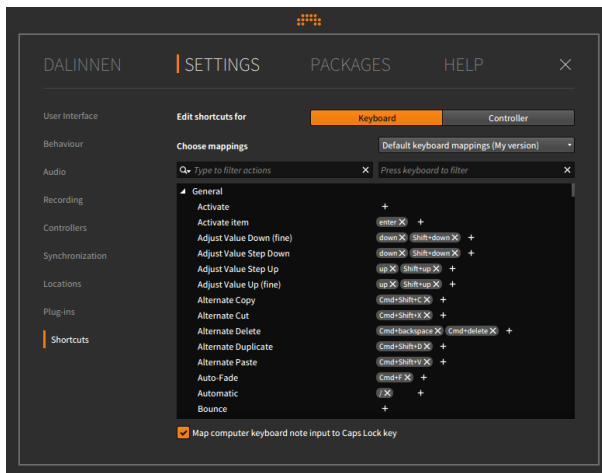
DALINNEN SETTINGS PACKAGES HELP ✕

User Interface
Behaviour
Audio
Recording
Controllers
Synchronization
Locations
Plug-ins
Shortcuts

Edit shortcuts for
Keyboard
Controller

Choose mappings
Default keyboard mappings (My version)

Type to filter actions ✕
Press keyboard to filter ✕

General

| Action | Shortcuts |
|---|---|
| Activate | + |
| Activate item | enter ✕ + |
| Adjust Value Down (fine) | down ✕ Shift+down ✕ + |
| Adjust Value Step Down | down ✕ Shift+down ✕ + |
| Adjust Value Step Up | up ✕ Shift+up ✕ + |
| Adjust Value Up (fine) | up ✕ Shift+up ✕ + |
| Alternate Copy | Cmd+Shift+C ✕ + |
| Alternate Cut | Cmd+Shift+X ✕ + |
| Alternate Delete | Cmd+backspace ✕ Cmd+delete ✕ + |
| Alternate Duplicate | Cmd+Shift+D ✕ + |
| Alternate Paste | Cmd+Shift+V ✕ + |
| Auto-Fade | Cmd+F ✕ + |
| Automatic | / ✕ + |
| Bounce | + |

Map computer keyboard note input to Caps Lock key